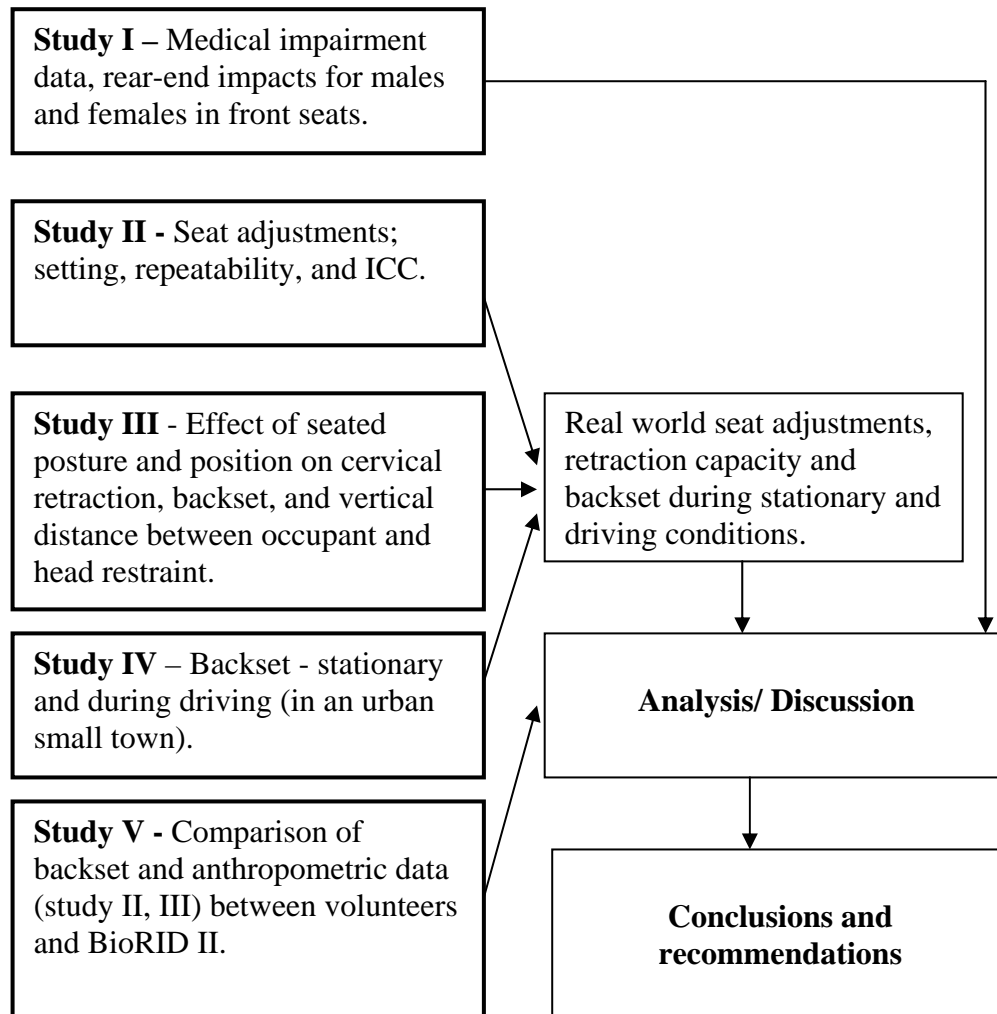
**Study I** – Medical impairment data, rear-end impacts for males and females in front seats.

**Study II -** Seat adjustments; setting, repeatability, and ICC.

**Study III** - Effect of seated posture and position on cervical retraction, backset, and vertical distance between occupant and head restraint.

**Study IV** – Backset - stationary and during driving (in an urban small town).

**Study V -** Comparison of backset and anthropometric data (study II, III) between volunteers and BioRID II.

Real world seat adjustments, retraction capacity and backset during stationary and driving conditions.

**Analysis/ Discussion**

**Conclusions and recommendations**